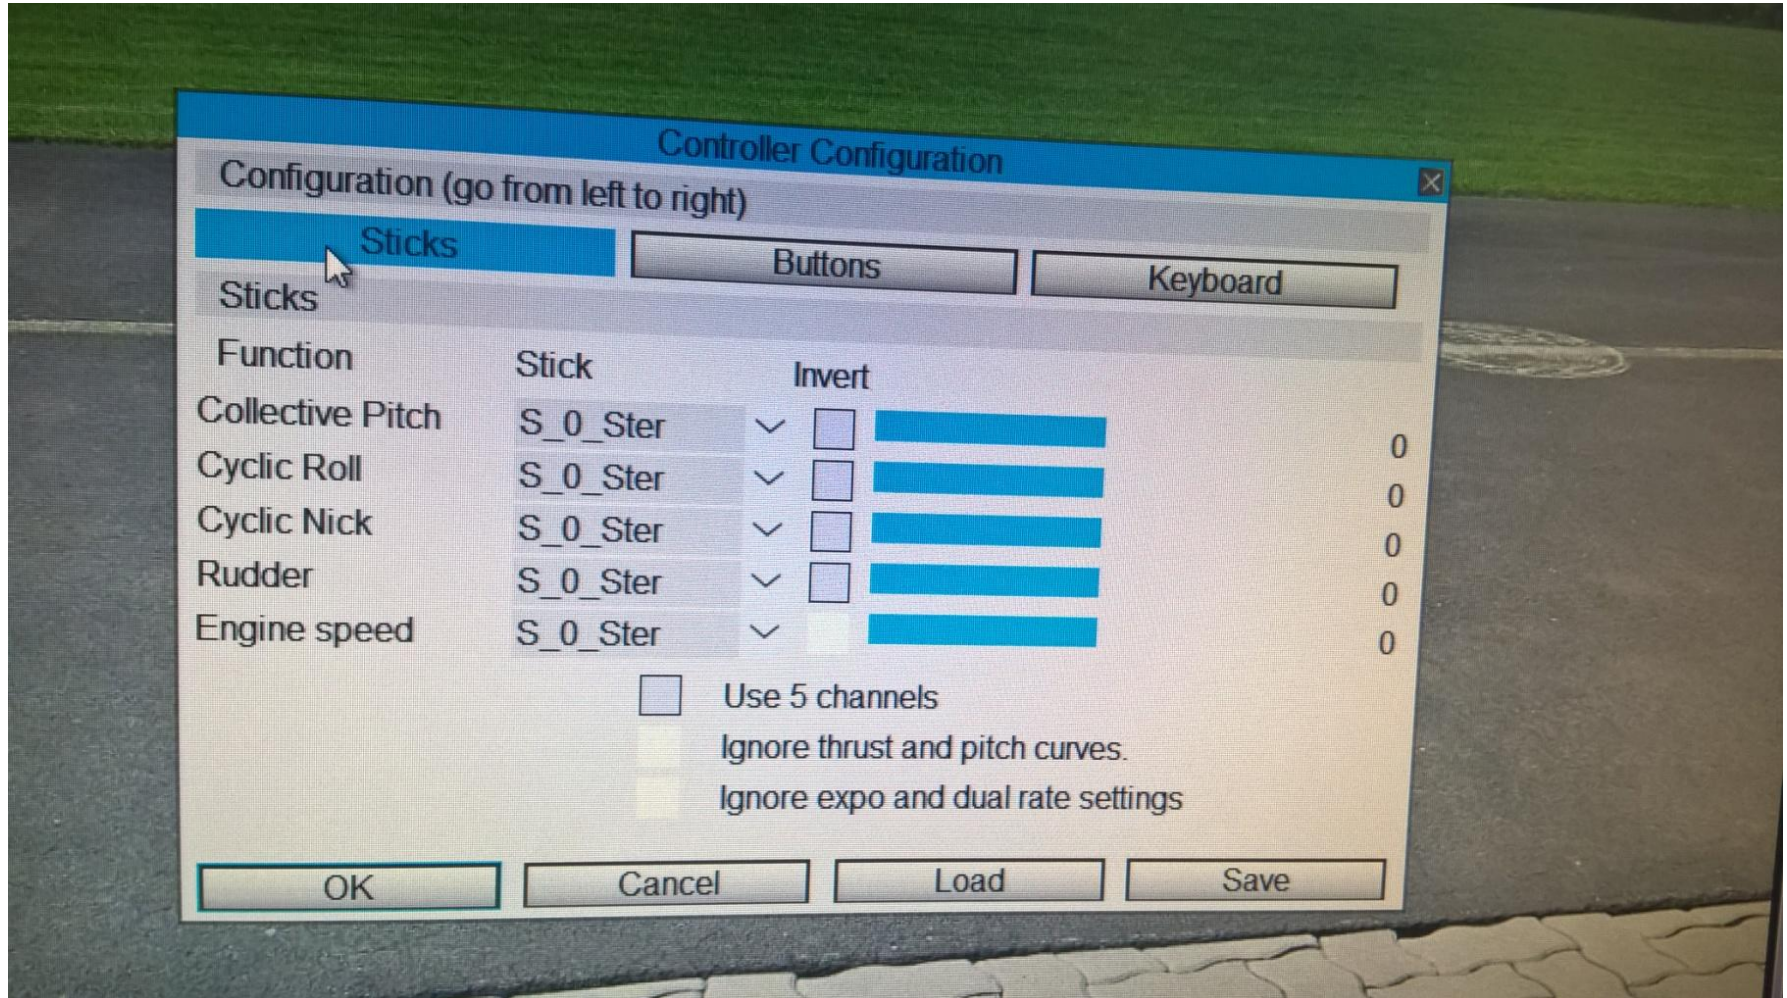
Controller Configuration

Configuration (go from left to right)

Sticks

Buttons

Keyboard

Sticks

| Function | Stick | Invert | |
|---|---|---|---|
| Collective Pitch | S_0_Ster | | 0 |
| Cyclic Roll | S_0_Ster | | 0 |
| Cyclic Nick | S_0_Ster | | 0 |
| Rudder | S_0_Ster | | 0 |
| Engine speed | S_0_Ster | | 0 |

Use 5 channels

Ignore thrust and pitch curves.

Ignore expo and dual rate settings

OK

Cancel

Load

Save